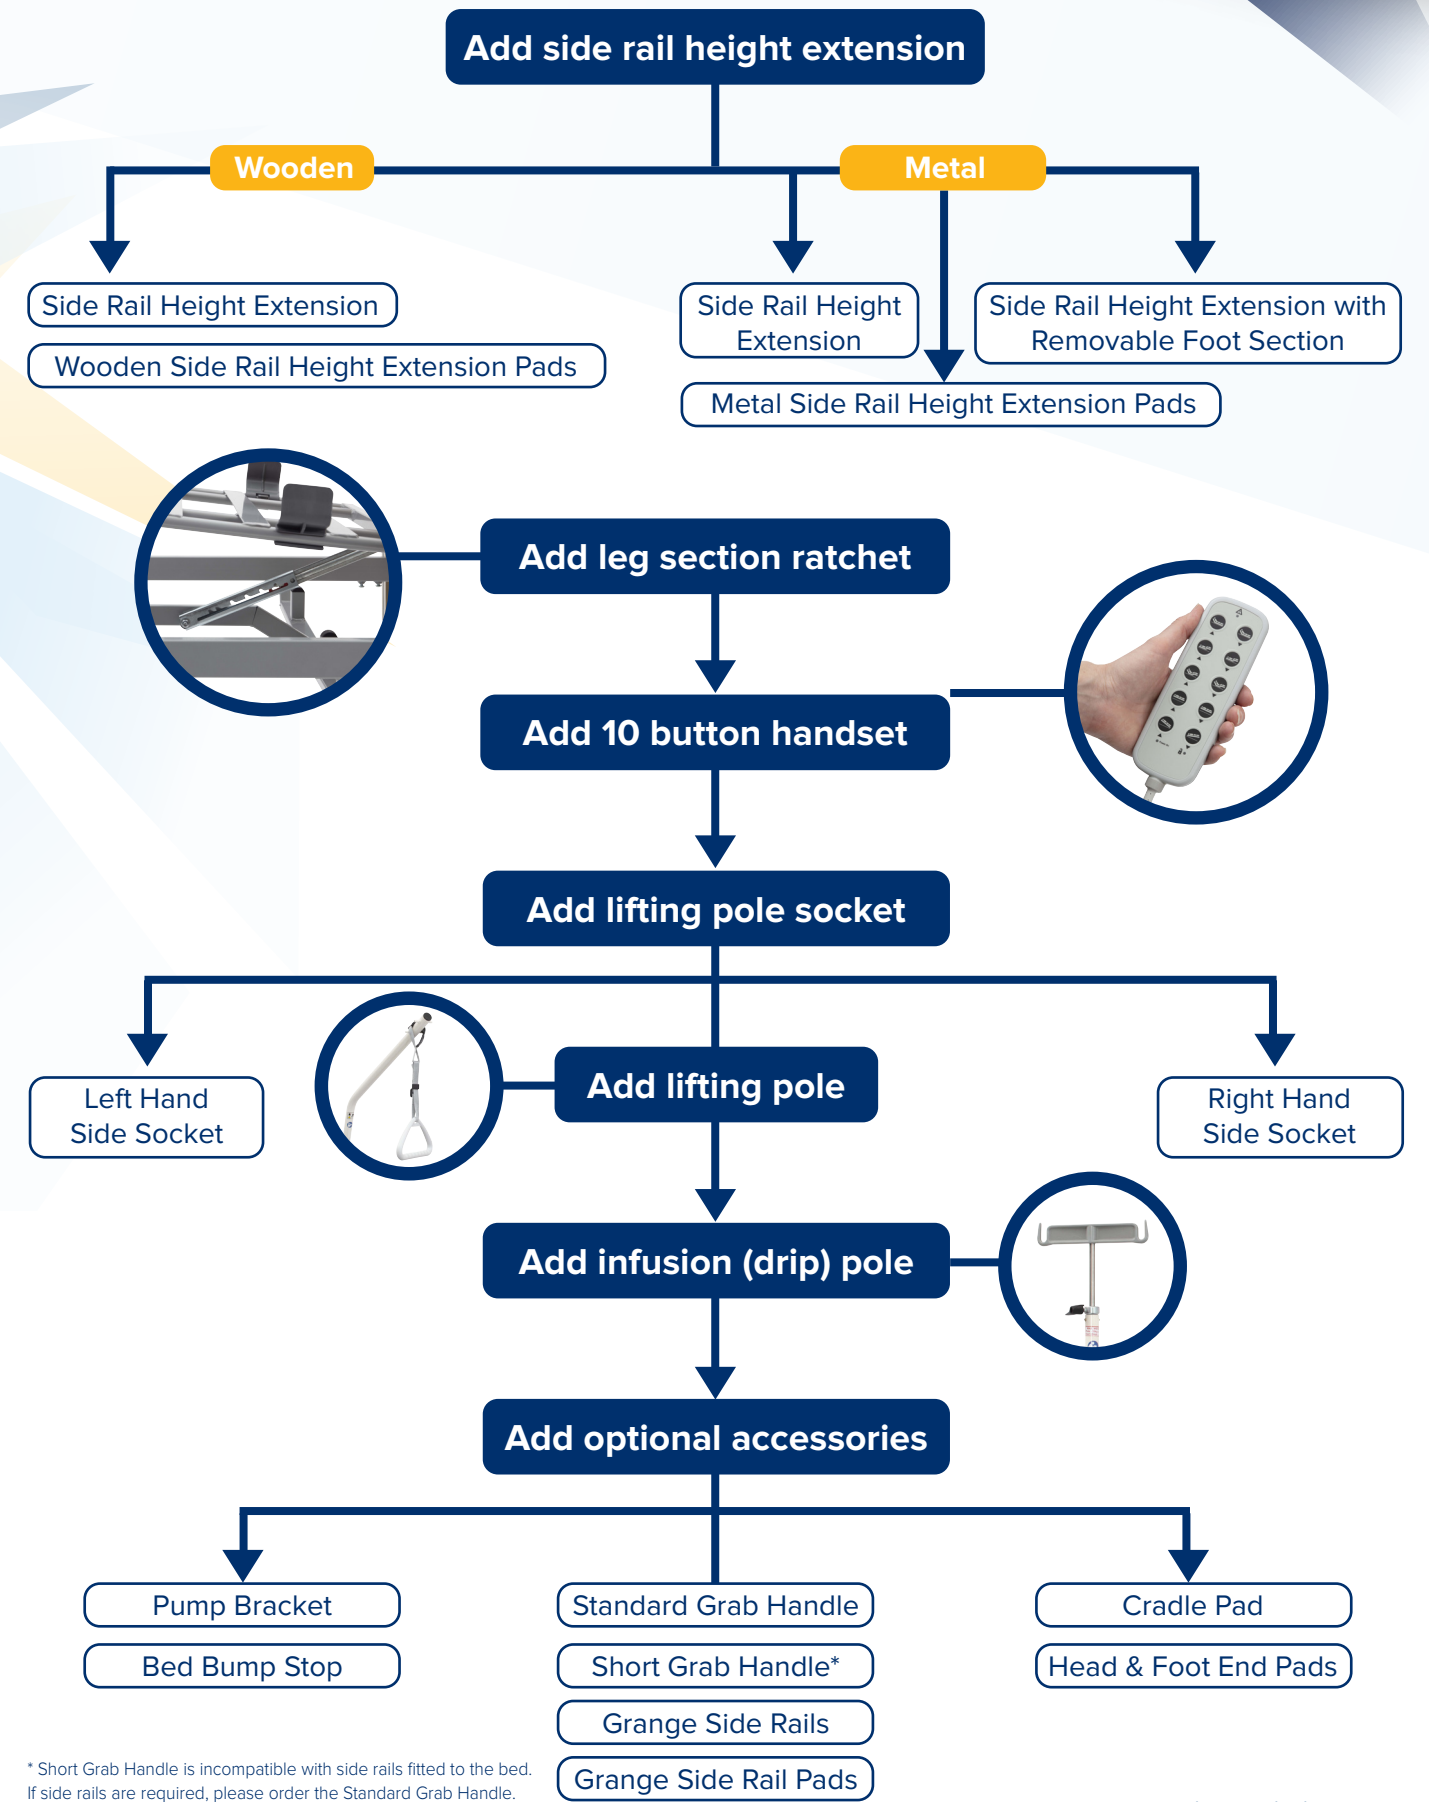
Add side rail height extension

Wooden

Metal

Side Rail Height Extension

Wooden Side Rail Height Extension Pads

Side Rail Height Extension

Side Rail Height Extension with Removable Foot Section

Metal Side Rail Height Extension Pads

Add leg section ratchet

Add 10 button handset

Add lifting pole socket

Left Hand Side Socket

Add lifting pole

Right Hand Side Socket

Add infusion (drip) pole

Add optional accessories

Pump Bracket

Bed Bump Stop

Standard Grab Handle

Short Grab Handle*

Grange Side Rails

Grange Side Rail Pads

Cradle Pad

Head & Foot End Pads

* Short Grab Handle is incompatible with side rails fitted to the bed. If side rails are required, please order the Standard Grab Handle.